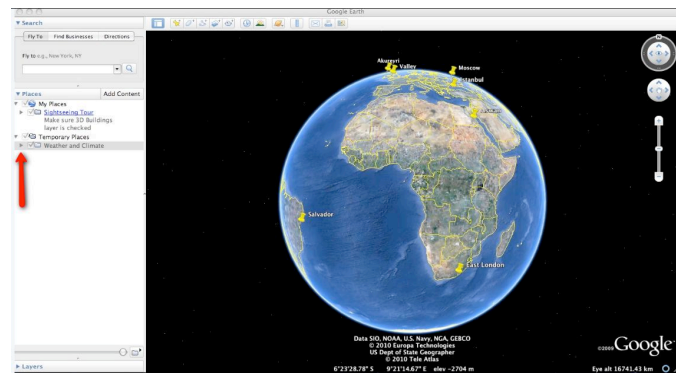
Google Earth

Search
Fly To | Find Businesses | Directions
Fly to e.g., New York, NY

Places | Add Content
My Places
Sightseeing Tour
Make sure 3D Buildings layer is checked
Temporary Places
Weather and Climate

Layers

Akureyri
Valley
Moscow
Istanbul
Salvador
East London

Data SIO, NOAA, U.S. Navy, NGA, GEBCO
© 2010 Europa Technologies
US Dept of State Geographer
© 2010 Tele Atlas
6°23'28.78" S 9°21'14.67" E elev -2704 m

©2009 Google
Eye alt 16741.43 km